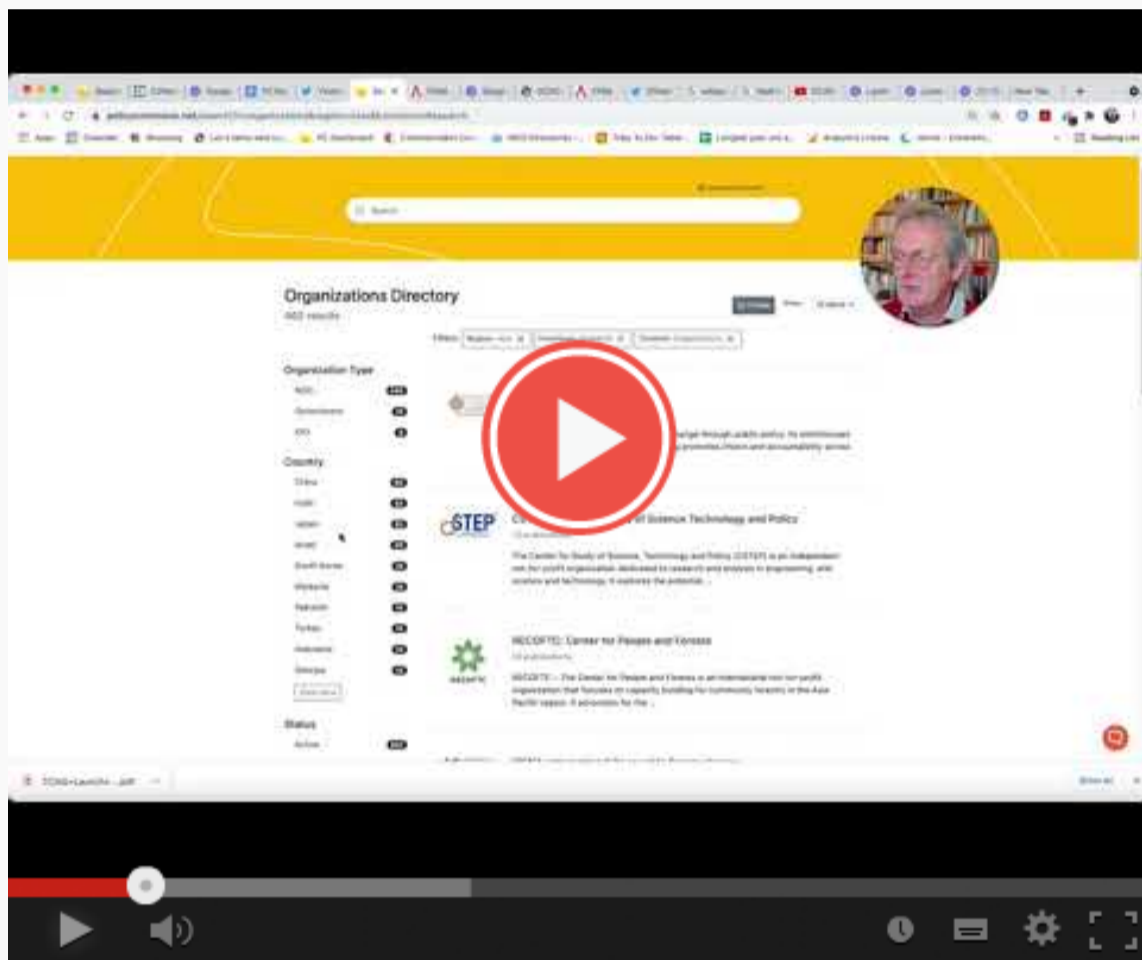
Organizations Directory

Search

Filters

Organization Type

NGO

Government

IGO

Country

China

India

Japan

Brazil

South Korea

Malaysia

Pakistan

Turkey

Indonesia

Ethiopia

Show more

Status

Active

STEP

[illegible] of Science Technology and Policy

The Center for Study of Science, Technology and Policy (CSTEP) is an independent, not-for-profit organization dedicated to research and analysis in engineering, and science and technology. It explores the potential...

RECOFTC: Center for People and Forests

RECOFTC

RECOFTC – The Center for People and Forests is an international not-for-profit organization that focuses on capacity building for community forestry in the Asia Pacific region. It advocates for the...

TCAG+Launch+...pdf

Show all